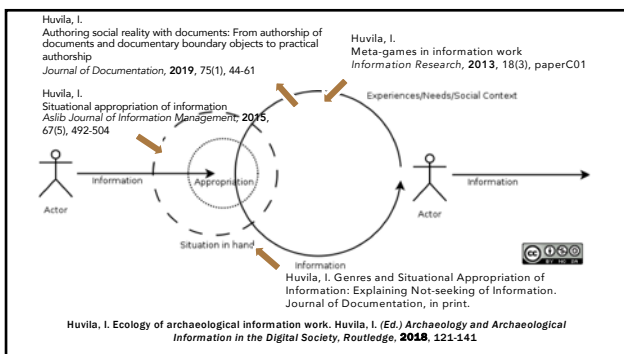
Huvila, I.
Authoring social reality with documents: From authorship of documents and documentary boundary objects to practical authorship
*Journal of Documentation*, **2019**, 75(1), 44-61

Huvila, I.
Meta-games in information work
*Information Research*, **2013**, 18(3), paperC01

Huvila, I.
Situational appropriation of information
*Aslib Journal of Information Management*, **2015**, 67(5), 492-504

Experiences/Needs/Social Context

Information

Appropriation

Actor

Information

Actor

Situation in hand

Information

cc BY NC SA

Huvila, I. Genres and Situational Appropriation of Information: Explaining Not-seeking of Information. Journal of Documentation, in print.

Huvila, I. Ecology of archaeological information work. Huvila, I. *(Ed.) Archaeology and Archaeological Information in the Digital Society, Routledge*, **2018**, 121-141